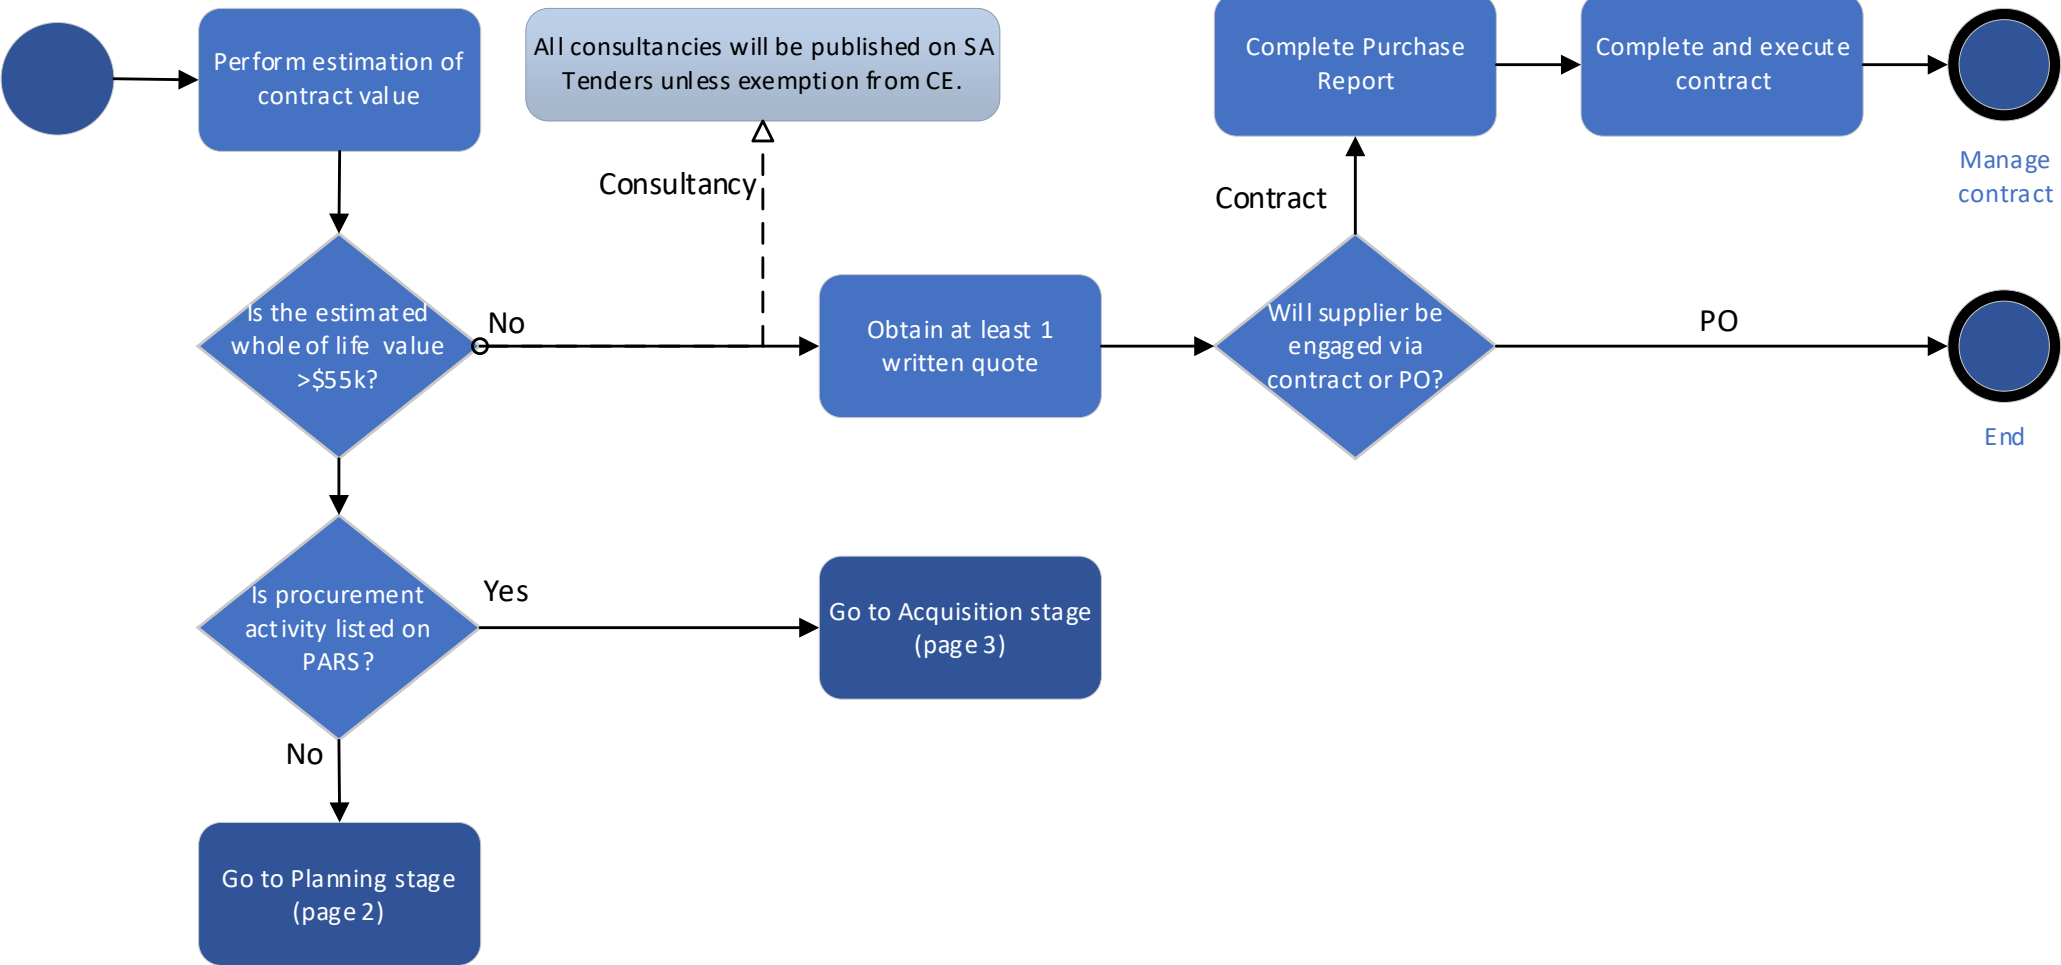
Perform estimation of contract value

All consultancies will be published on SA Tenders unless exemption from CE.

Consultancy

Is the estimated whole of life value >$55k?

No

Obtain at least 1 written quote

Will supplier be engaged via contract or PO?

Contract

Complete Purchase Report

Complete and execute contract

Manage contract

PO

End

Is procurement activity listed on PARS?

Yes

Go to Acquisition stage (page 3)

No

Go to Planning stage (page 2)